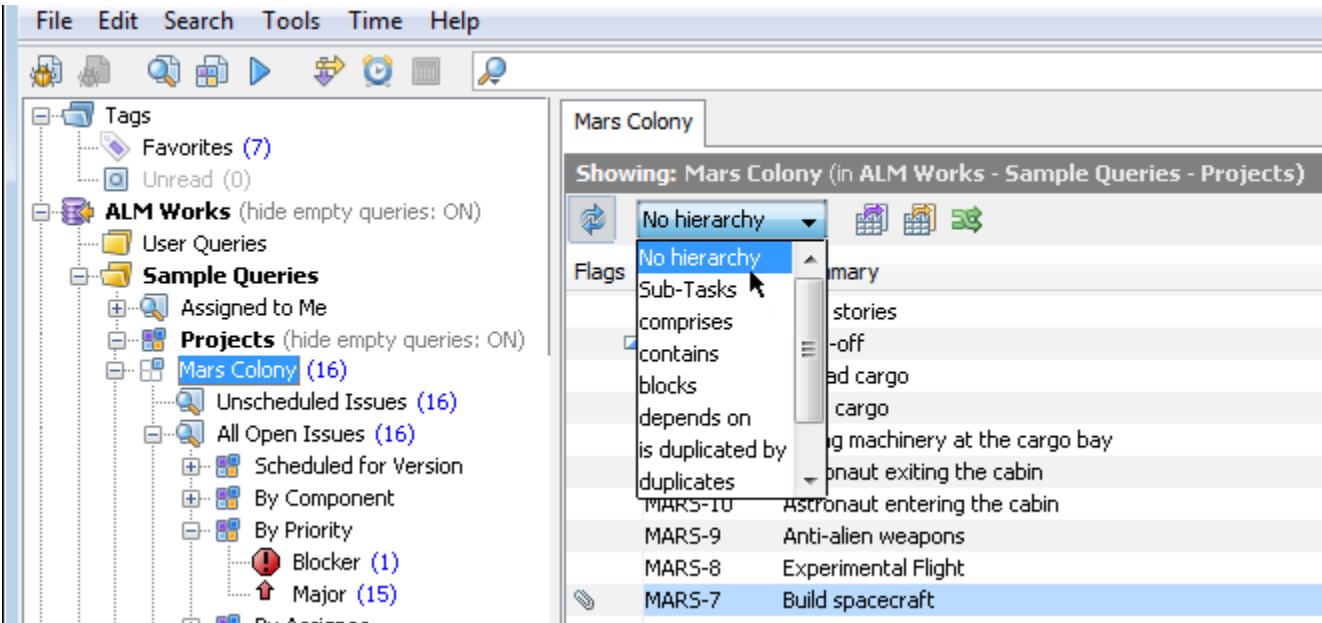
File Edit Search Tools Time Help

Tags
Favorites (7)
Unread (0)
ALM Works (hide empty queries: ON)
User Queries
Sample Queries
Assigned to Me
Projects (hide empty queries: ON)
Mars Colony (16)
Unscheduled Issues (16)
All Open Issues (16)
Scheduled for Version
By Component
By Priority
Blocker (1)
Major (15)
By Assignee

Mars Colony

Showing: Mars Colony (in ALM Works - Sample Queries - Projects)

No hierarchy

No hierarchy
Sub-Tasks
comprises
contains
blocks
depends on
is duplicated by
duplicates

Flags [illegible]mary
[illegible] stories
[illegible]-off
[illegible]ad cargo
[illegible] cargo
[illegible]g machinery at the cargo bay
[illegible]ronaut exiting the cabin
MARS-10 Astronaut entering the cabin
MARS-9 Anti-alien weapons
MARS-8 Experimental Flight
MARS-7 Build spacecraft